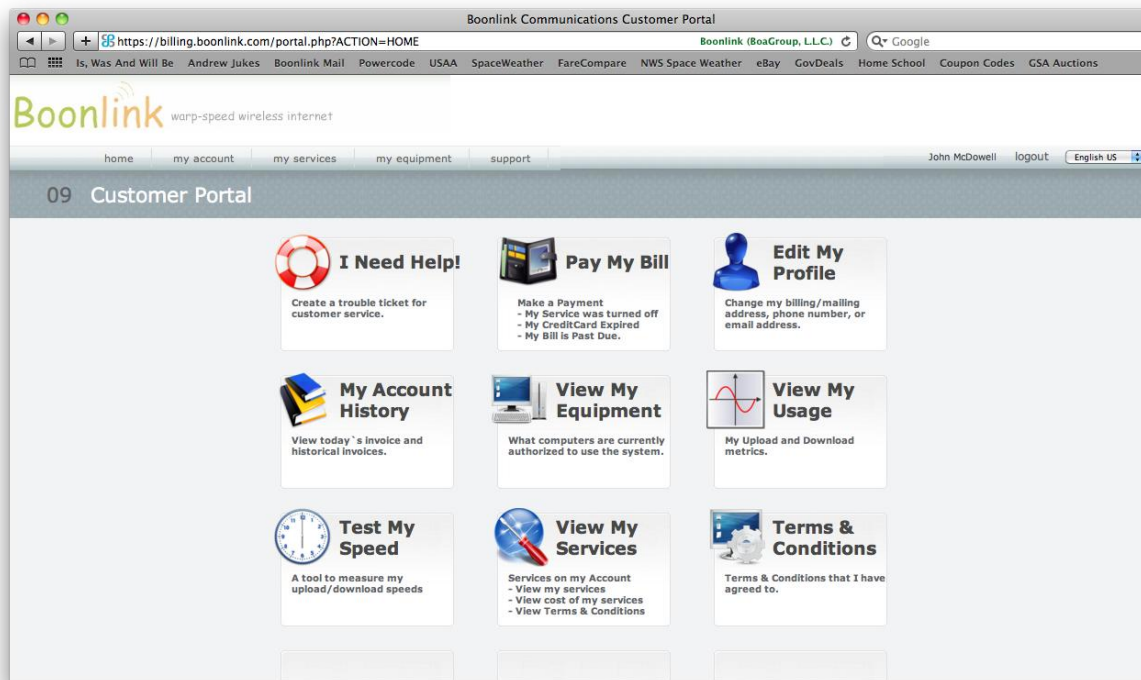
Boonlink Communications Customer Portal

https://billing.boonlink.com/portal.php?ACTION=HOME

Boonlink (BoaGroup, L.L.C.)

Google

Is, Was And Will Be Andrew Jukes Boonlink Mail Powercode USAA SpaceWeather FareCompare NWS Space Weather eBay GovDeals Home School Coupon Codes GSA Auctions

Boonlink warp-speed wireless internet

home my account my services my equipment support

John McDowell logout English US

09 Customer Portal

I Need Help!

Create a trouble ticket for customer service.

Pay My Bill

Make a Payment
- My Service was turned off
- My CreditCard Expired
- My Bill is Past Due.

Edit My Profile

Change my billing/mailing address, phone number, or email address.

My Account History

View today`s invoice and historical invoices.

View My Equipment

What computers are currently authorized to use the system.

View My Usage

My Upload and Download metrics.

Test My Speed

A tool to measure my upload/download speeds

View My Services

Services on my Account
- View my services
- View cost of my services
- View Terms & Conditions

Terms & Conditions

Terms & Conditions that I have agreed to.